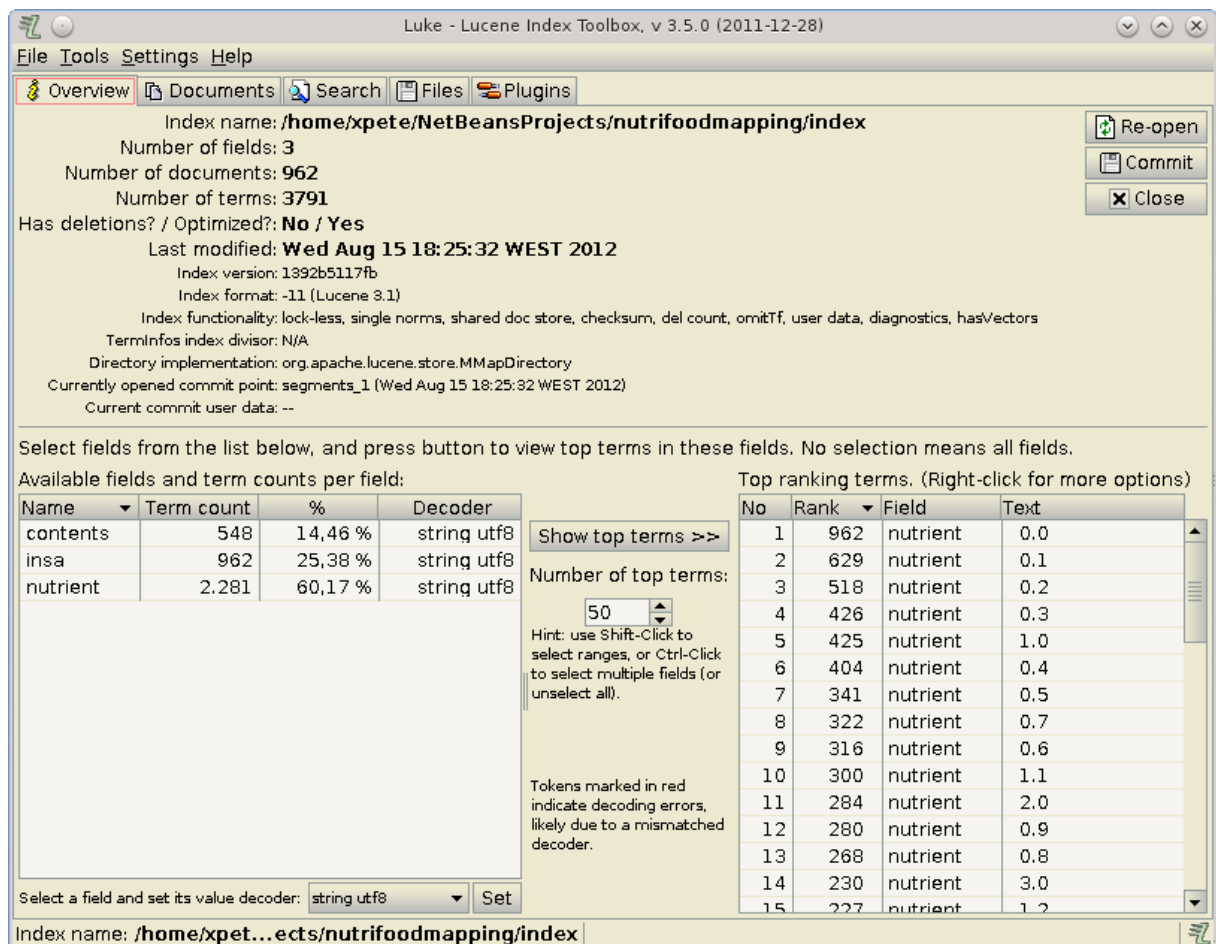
Luke - Lucene Index Toolbox, v 3.5.0 (2011-12-28)

File Tools Settings Help

Overview Documents Search Files Plugins

Index name: /home/xpete/NetBeansProjects/nutrifoodmapping/index
Number of fields: 3
Number of documents: 962
Number of terms: 3791
Has deletions? / Optimized?: No / Yes
Last modified: Wed Aug 15 18:25:32 WEST 2012
Index version: 1392b5117fb
Index format: -11 (Lucene 3.1)
Index functionality: lock-less, single norms, shared doc store, checksum, del count, omitTf, user data, diagnostics, hasVectors
TermInfos index divisor: N/A
Directory implementation: org.apache.lucene.store.MMapDirectory
Currently opened commit point: segments_1 (Wed Aug 15 18:25:32 WEST 2012)
Current commit user data: --

Re-open
Commit
Close

Select fields from the list below, and press button to view top terms in these fields. No selection means all fields.

Available fields and term counts per field:

| Name | Term count | % | Decoder |
|---|---|---|---|
| contents | 548 | 14,46 % | string utf8 |
| insa | 962 | 25,38 % | string utf8 |
| nutrient | 2.281 | 60,17 % | string utf8 |

Select a field and set its value decoder: string utf8 Set

Show top terms >>

Number of top terms:

50

Hint: use Shift-Click to select ranges, or Ctrl-Click to select multiple fields (or unselect all).

Tokens marked in red indicate decoding errors, likely due to a mismatched decoder.

Top ranking terms. (Right-click for more options)

| No | Rank | Field | Text |
|---|---|---|---|
| 1 | 962 | nutrient | 0.0 |
| 2 | 629 | nutrient | 0.1 |
| 3 | 518 | nutrient | 0.2 |
| 4 | 426 | nutrient | 0.3 |
| 5 | 425 | nutrient | 1.0 |
| 6 | 404 | nutrient | 0.4 |
| 7 | 341 | nutrient | 0.5 |
| 8 | 322 | nutrient | 0.7 |
| 9 | 316 | nutrient | 0.6 |
| 10 | 300 | nutrient | 1.1 |
| 11 | 284 | nutrient | 2.0 |
| 12 | 280 | nutrient | 0.9 |
| 13 | 268 | nutrient | 0.8 |
| 14 | 230 | nutrient | 3.0 |
| 15 | 227 | nutrient | 1.2 |

Index name: /home/xpet...ects/nutrifoodmapping/index